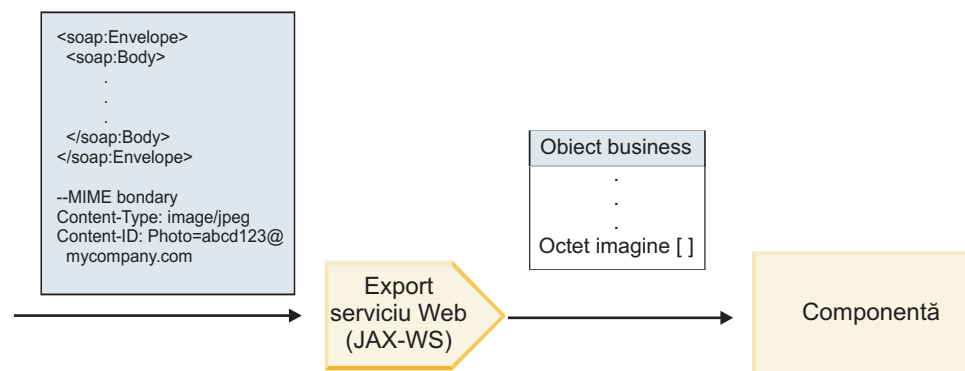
<soap:Envelope>
<soap:Body>
.
.
.
</soap:Body>
</soap:Envelope>

--MIME bondary
Content-Type: image/jpeg
Content-ID: Photo=abcd123@
mycompany.com

Obiect business
.
.
.
Octet imagine [ ]

Export serviciu Web (JAX-WS)

Componentă